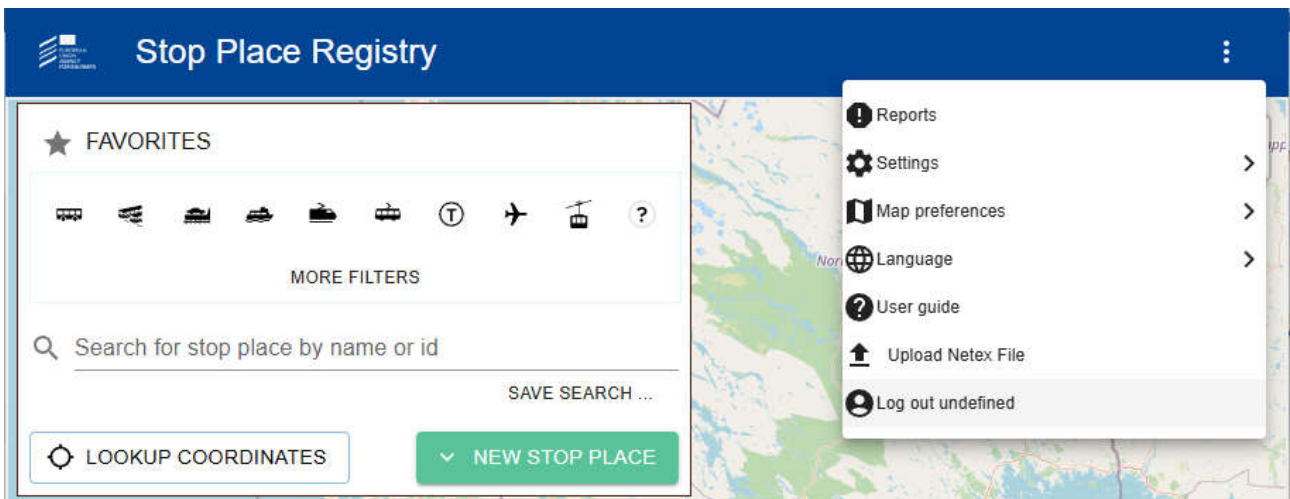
Stop Place Registry

FAVORITES

MORE FILTERS

Search for stop place by name or id

SAVE SEARCH ...

LOOKUP COORDINATES

NEW STOP PLACE

Reports

Settings

Map preferences

Language

User guide

Upload Netex File

Log out undefined